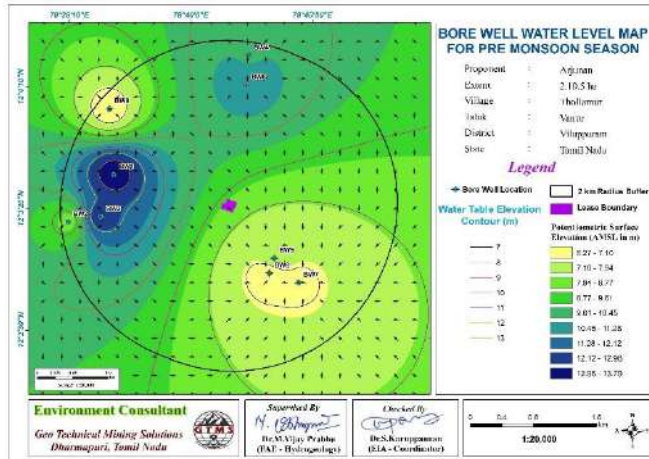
79°26'10"E
79°40'0"E
79°42'50"E

12°0'0"N
12°0'30"N
12°29'30"N

BW4
BW3
BW1
BW8
BW2
BW6
BW5
BW7

BORE WELL WATER LEVEL MAP FOR PRE MONSOON SEASON

| | | |
|---|---|---|
| Proponent | : | Arjunan |
| Extent | : | 2.10.5 ha |
| Village | : | Thollamur |
| Taluk | : | Vanur |
| District | : | Viluppuram |
| State | : | Tamil Nadu |

Legend

Bore Well Location
2 km Radius Buffer
Lease Boundary

Water Table Elevation Contour (m)
7
8
9
10
11
12
13

Potentiometric Surface Elevation (AMSL in m)
6.27 - 7.10
7.10 - 7.94
7.94 - 8.77
8.77 - 9.61
9.61 - 10.45
10.45 - 11.28
11.28 - 12.12
12.12 - 12.96
12.96 - 13.79

Environment Consultant
Geo Technical Mining Solutions
Dharmapuri, Tamil Nadu
GTMS

Supervised By
Dr.M.Vijay Prabhu (FAE - Hydrogeology)

Checked By
Dr.S.Karuppannan (EIA - Coordinator)

0 0.4 0.8 1.6 Km
1:20,000